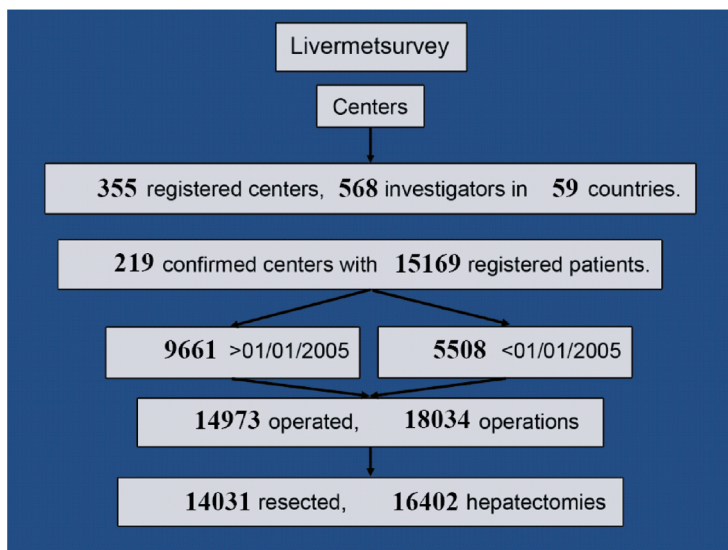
Livermetsurvey

Centers

355 registered centers, 568 investigators in 59 countries.

219 confirmed centers with 15169 registered patients.

9661 >01/01/2005

5508 <01/01/2005

14973 operated, 18034 operations

14031 resected, 16402 hepatectomies